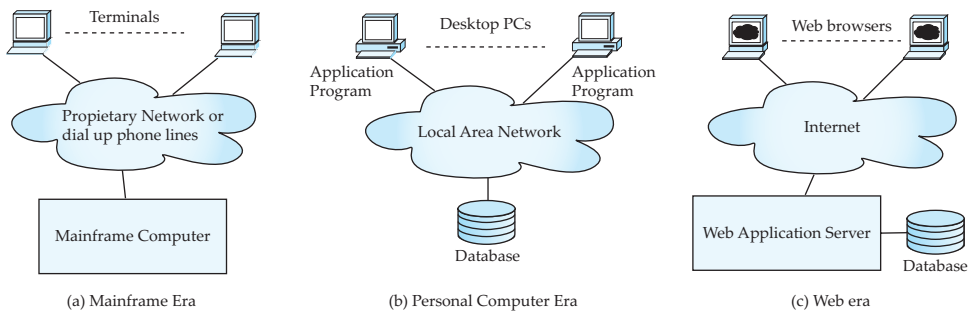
Terminals

Propietary Network or dial up phone lines

Mainframe Computer

(a) Mainframe Era

Desktop PCs

Application Program

Application Program

Local Area Network

Database

(b) Personal Computer Era

Web browsers

Internet

Web Application Server

Database

(c) Web era